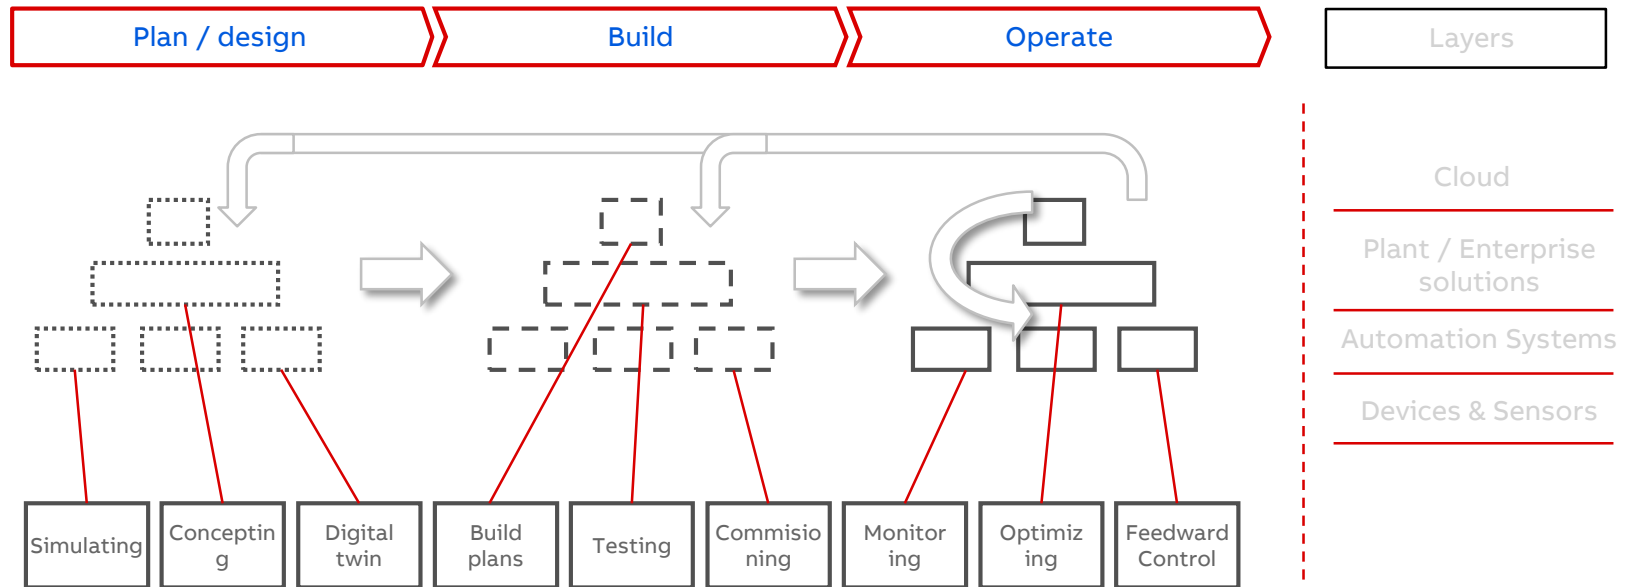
Plan / design

Build

Operate

Layers

Cloud

Plant / Enterprise solutions

Automation Systems

Devices & Sensors

Simulating

Conceptin g

Digital twin

Build plans

Testing

Commisio ning

Monitor ing

Optimiz ing

Feedward Control